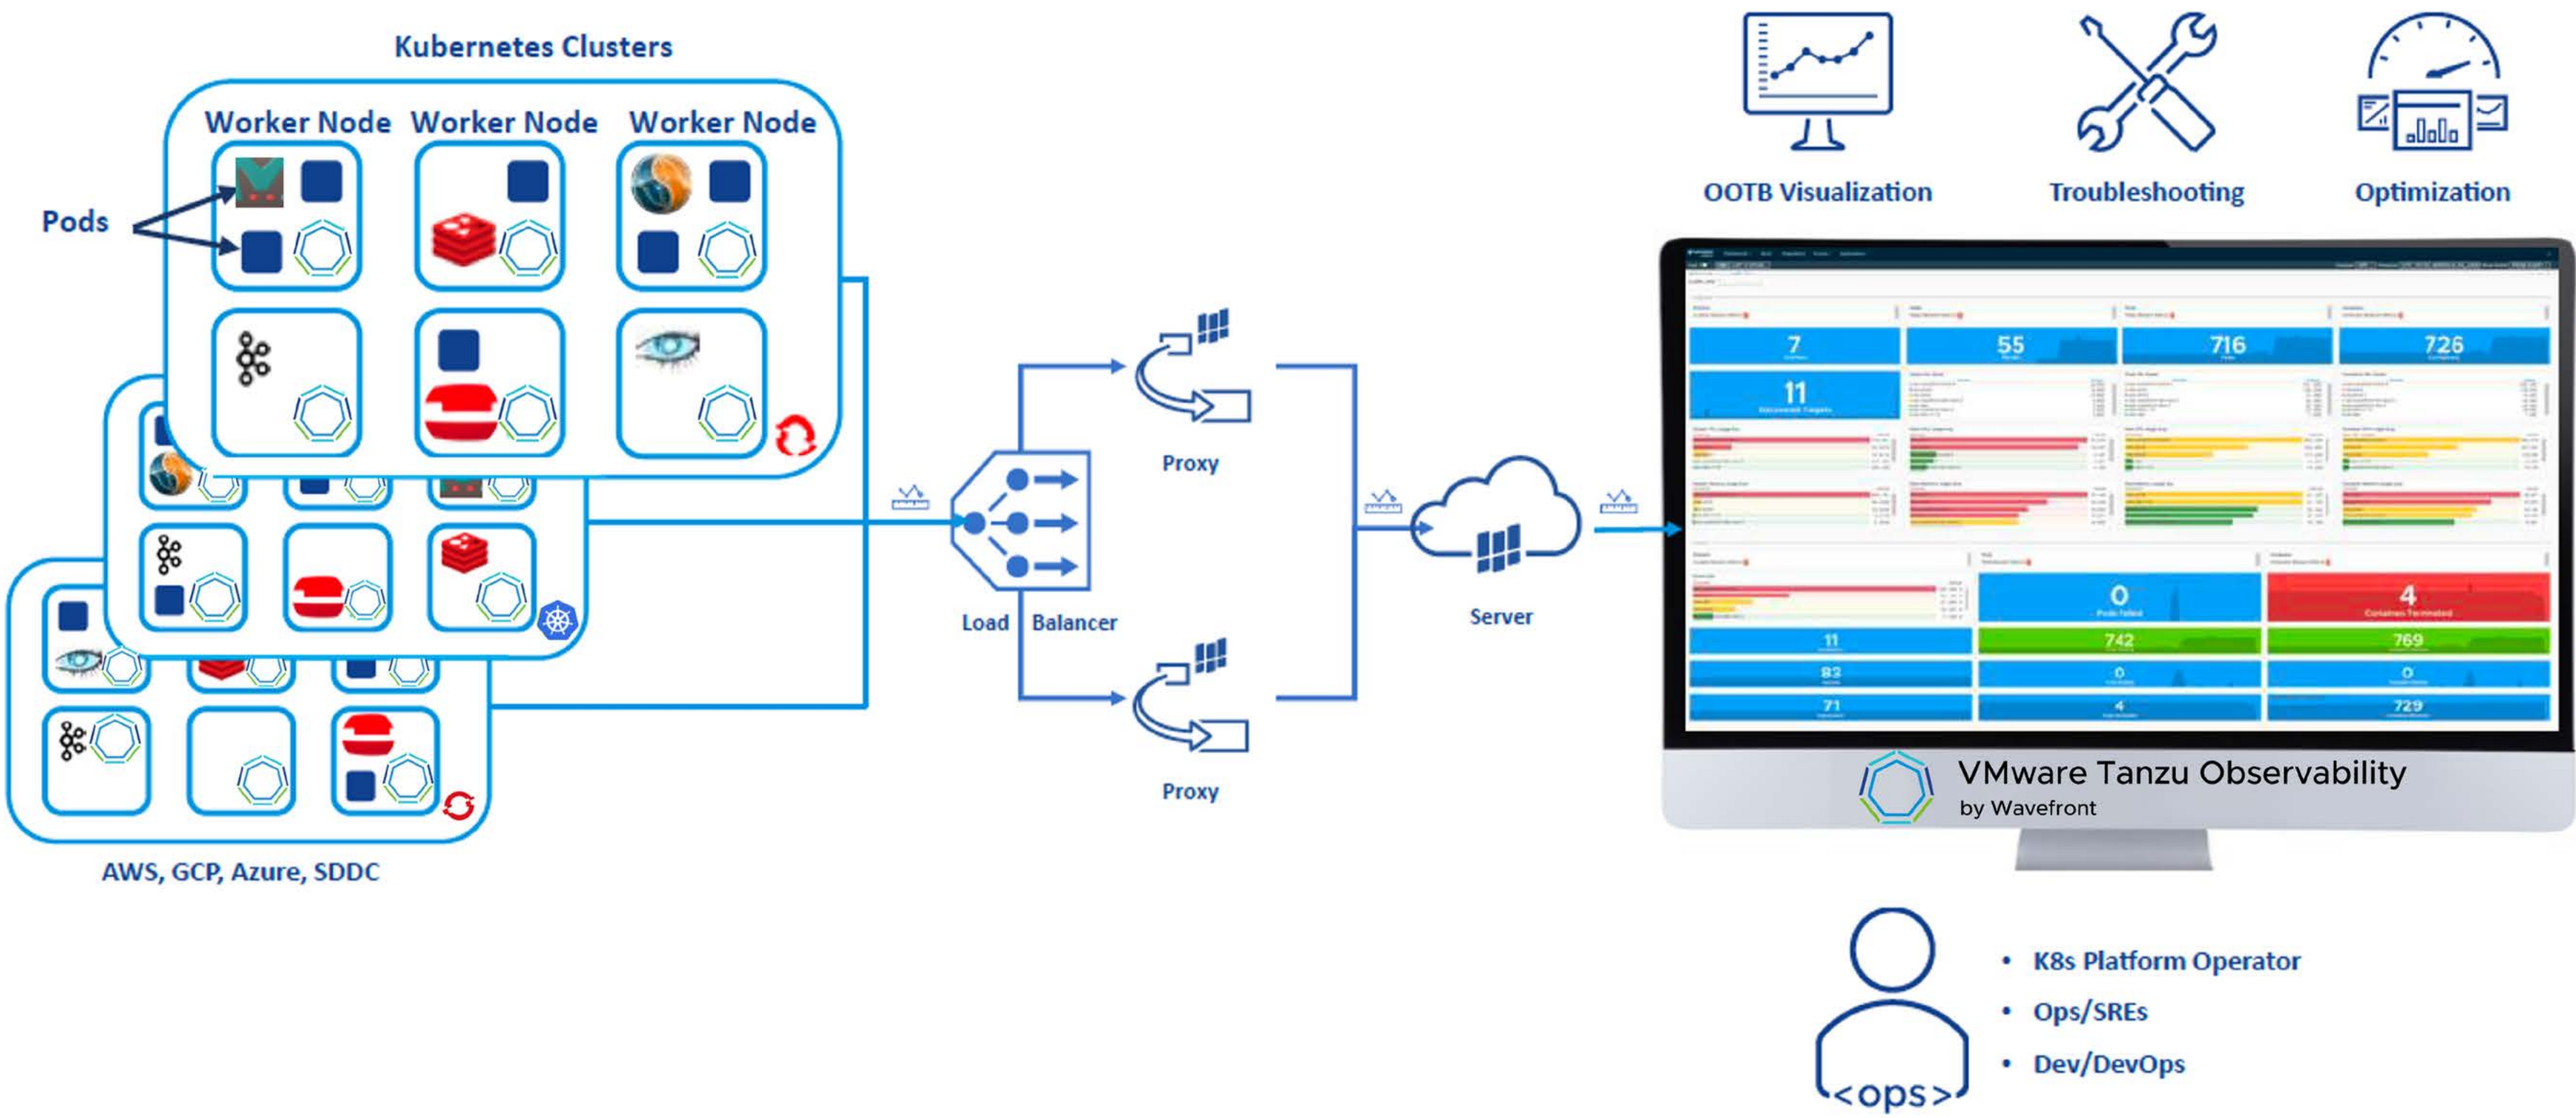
Kubernetes Clusters

Worker Node Worker Node Worker Node

Pods

AWS, GCP, Azure, SDDC

Load Balancer

Proxy

Proxy

Server

OOTB Visualization

Troubleshooting

Optimization

7

55

716

726

11

0

4

11

742

769

83

0

0

71

4

729

VMware Tanzu Observability
by Wavefront

<ops>

• K8s Platform Operator
• Ops/SREs
• Dev/DevOps